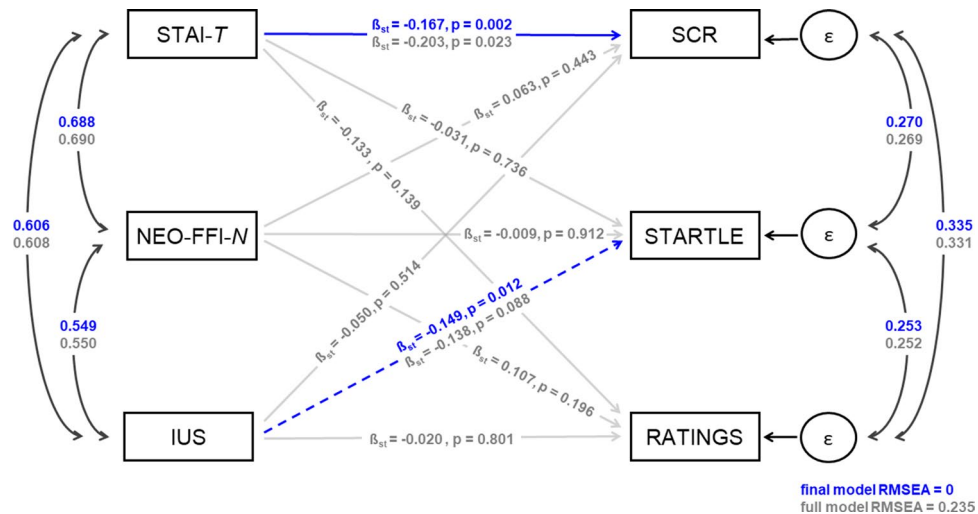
STAI-$T$

NEO-FFI-$N$

IUS

SCR

STARTLE

RATINGS

ε

ε

ε

ß$_{st}$ = -0.167, p = 0.002
ß$_{st}$ = -0.203, p = 0.023

ß$_{st}$ = 0.063, p = 0.443

ß$_{st}$ = -0.031, p = 0.736

ß$_{st}$ = -0.133, p = 0.139

ß$_{st}$ = -0.009, p = 0.912

ß$_{st}$ = -0.050, p = 0.514

ß$_{st}$ = -0.149, p = 0.012
ß$_{st}$ = -0.138, p = 0.088

ß$_{st}$ = 0.107, p = 0.196

ß$_{st}$ = -0.020 , p = 0.801

0.688
0.690

0.606
0.608

0.549
0.550

0.270
0.269

0.335
0.331

0.253
0.252

final model RMSEA = 0
full model RMSEA = 0.235